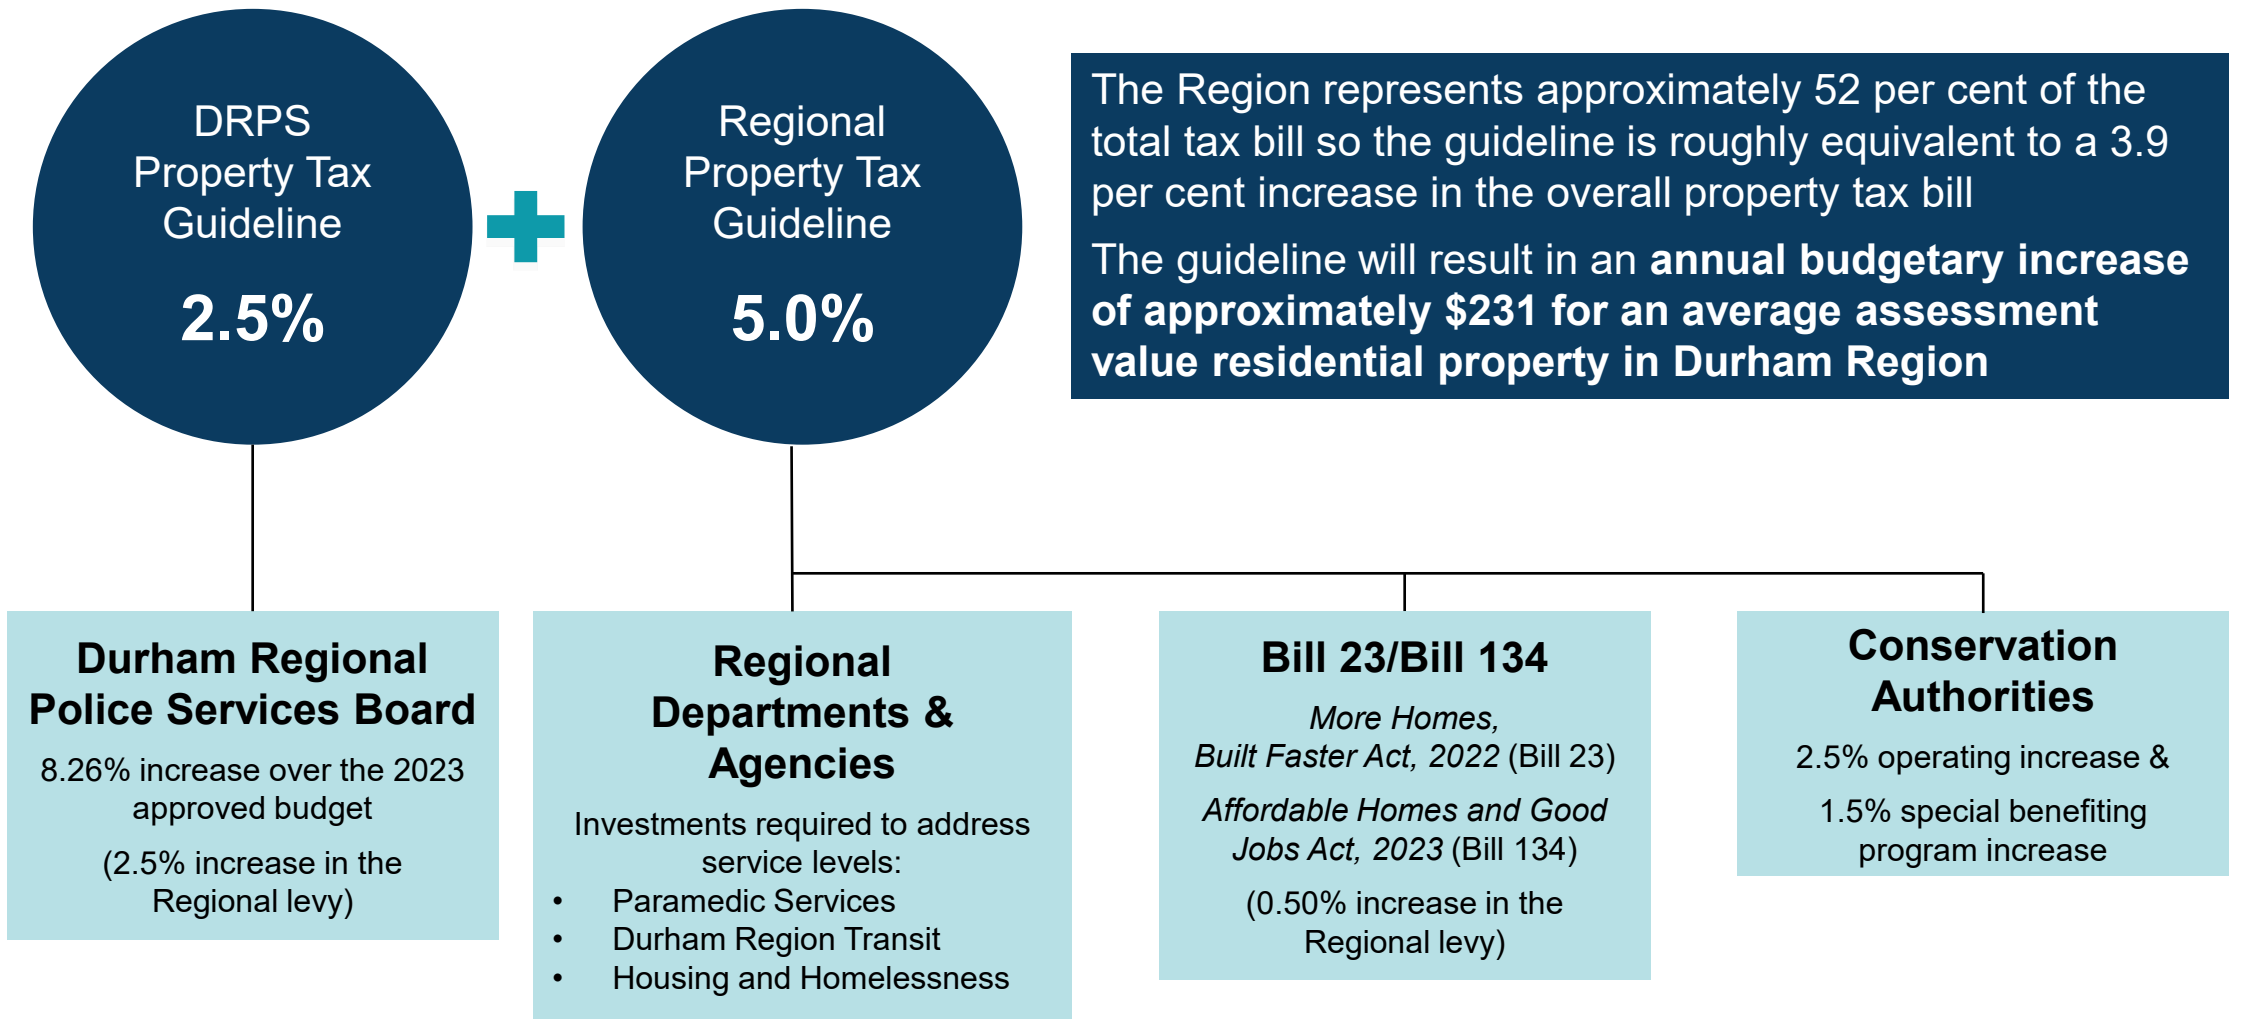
DRPS Property Tax Guideline

2.5%

Regional Property Tax Guideline

5.0%

The Region represents approximately 52 per cent of the total tax bill so the guideline is roughly equivalent to a 3.9 per cent increase in the overall property tax bill

The guideline will result in an **annual budgetary increase of approximately $231 for an average assessment value residential property in Durham Region**

**Durham Regional Police Services Board**

8.26% increase over the 2023 approved budget

(2.5% increase in the Regional levy)

**Regional Departments & Agencies**

Investments required to address service levels:

- Paramedic Services
- Durham Region Transit
- Housing and Homelessness

**Bill 23/Bill 134**

*More Homes, Built Faster Act, 2022* (Bill 23)

*Affordable Homes and Good Jobs Act, 2023* (Bill 134)

(0.50% increase in the Regional levy)

**Conservation Authorities**

2.5% operating increase &

1.5% special benefiting program increase